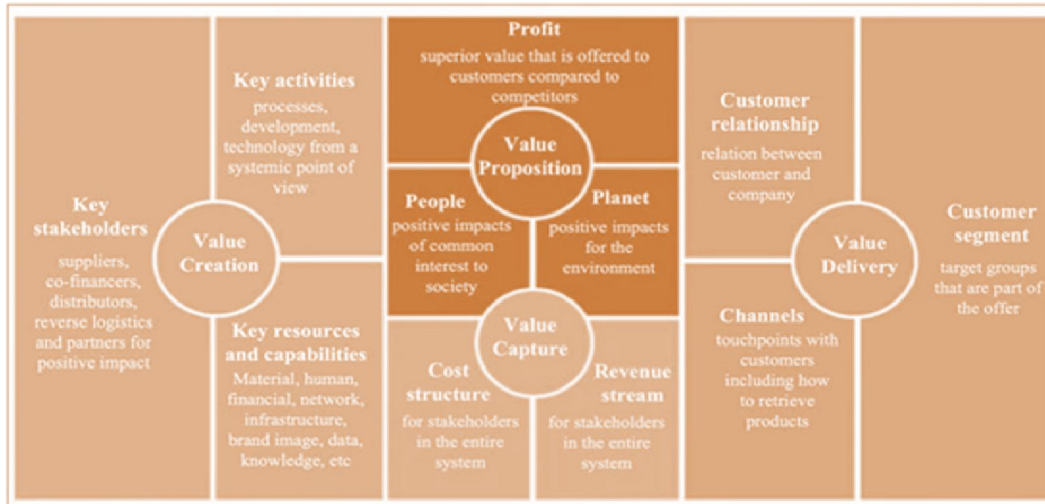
Key stakeholders
suppliers, co-financers, distributors, reverse logistics and partners for positive impact

Value Creation

Key activities
processes, development, technology from a systemic point of view

Key resources and capabilities
Material, human, financial, network, infrastructure, brand image, data, knowledge, etc

Profit
superior value that is offered to customers compared to competitors

Value Proposition

People
positive impacts of common interest to society

Planet
positive impacts for the environment

Value Capture

Cost structure
for stakeholders in the entire system

Revenue stream
for stakeholders in the entire system

Customer relationship
relation between customer and company

Value Delivery

Channels
touchpoints with customers including how to retrieve products

Customer segment
target groups that are part of the offer